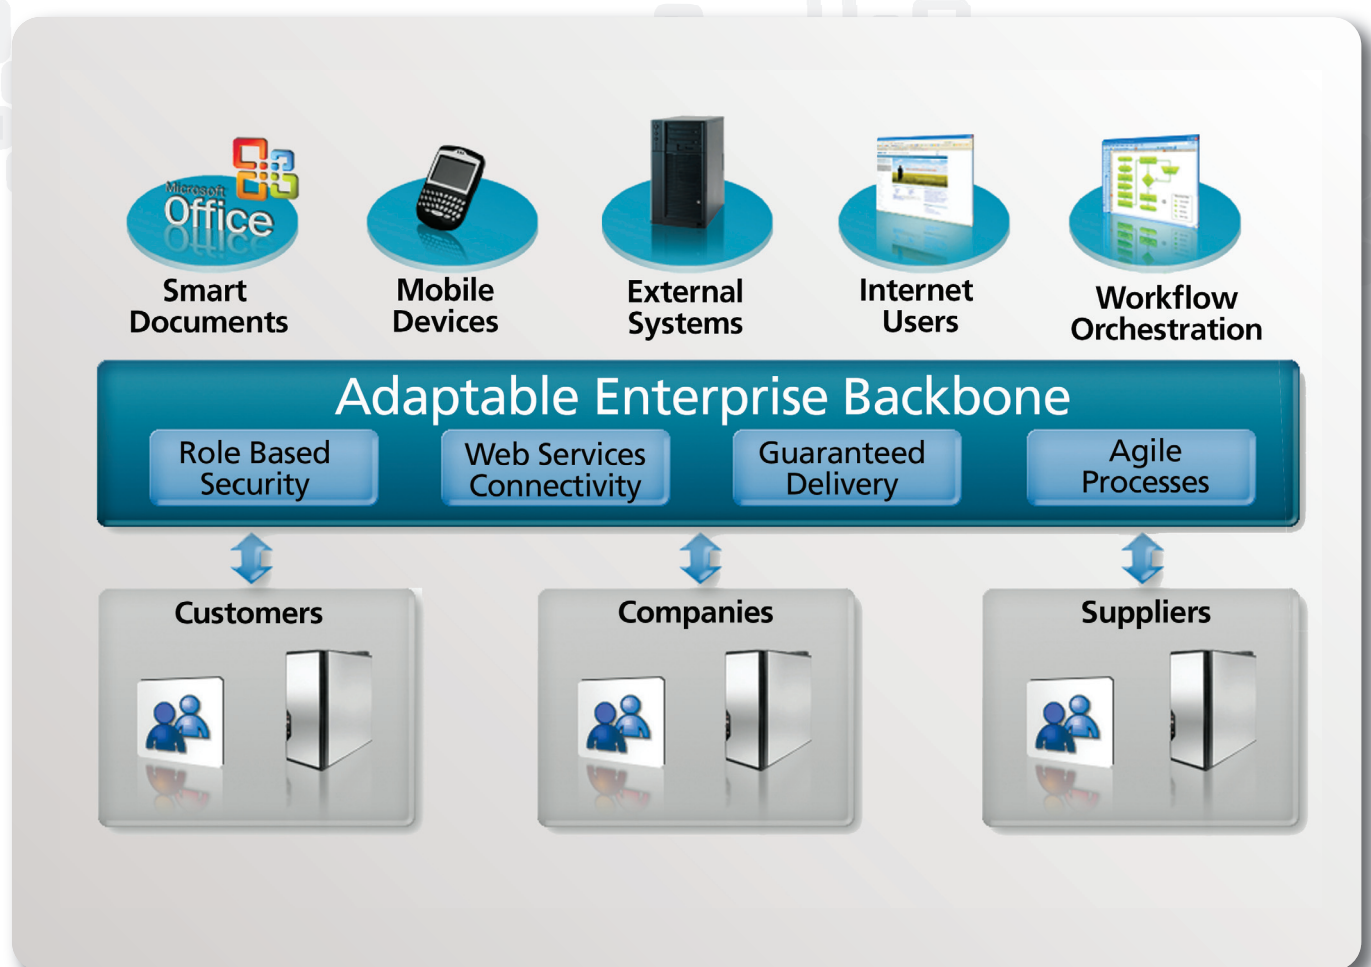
Microsoft Office

Smart Documents

Mobile Devices

External Systems

Internet Users

Workflow Orchestration

Adaptable Enterprise Backbone

Role Based Security

Web Services Connectivity

Guaranteed Delivery

Agile Processes

Customers

Companies

Suppliers